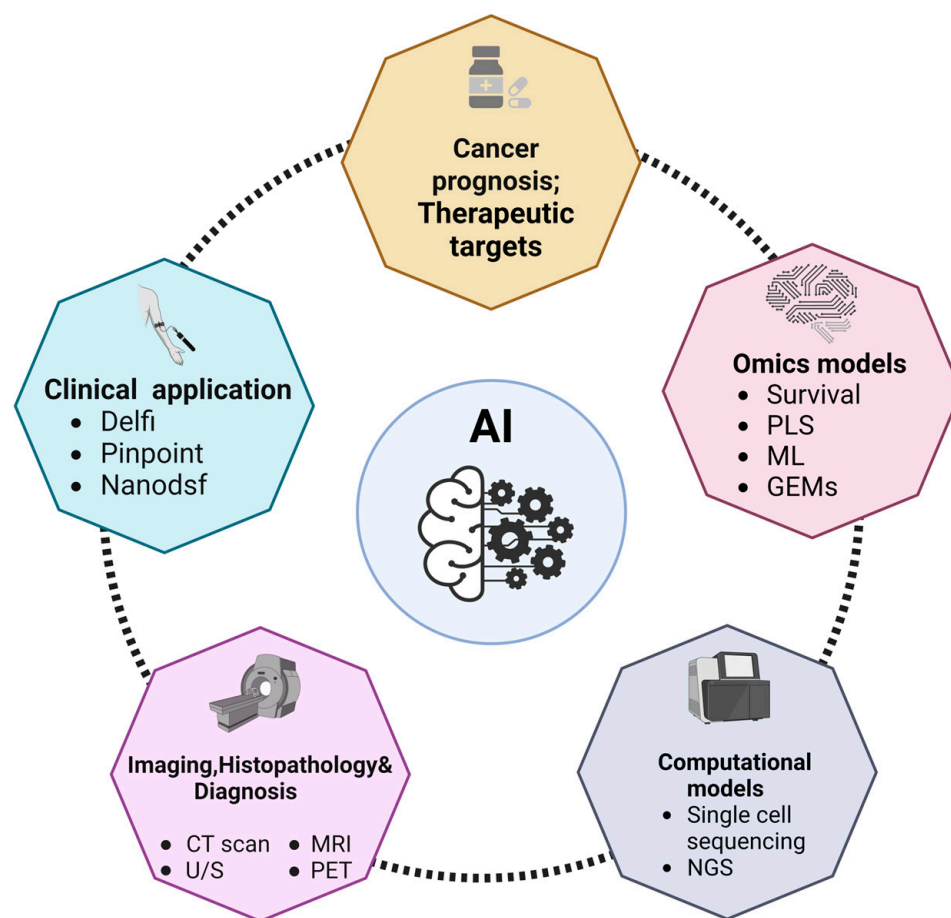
Cancer prognosis; Therapeutic targets

Clinical application
- Delfi
- Pinpoint
- Nanodsf

AI

Omics models
- Survival
- PLS
- ML
- GEMs

Imaging,Histopathology& Diagnosis
- CT scan
- MRI
- U/S
- PET

Computational models
- Single cell sequencing
- NGS